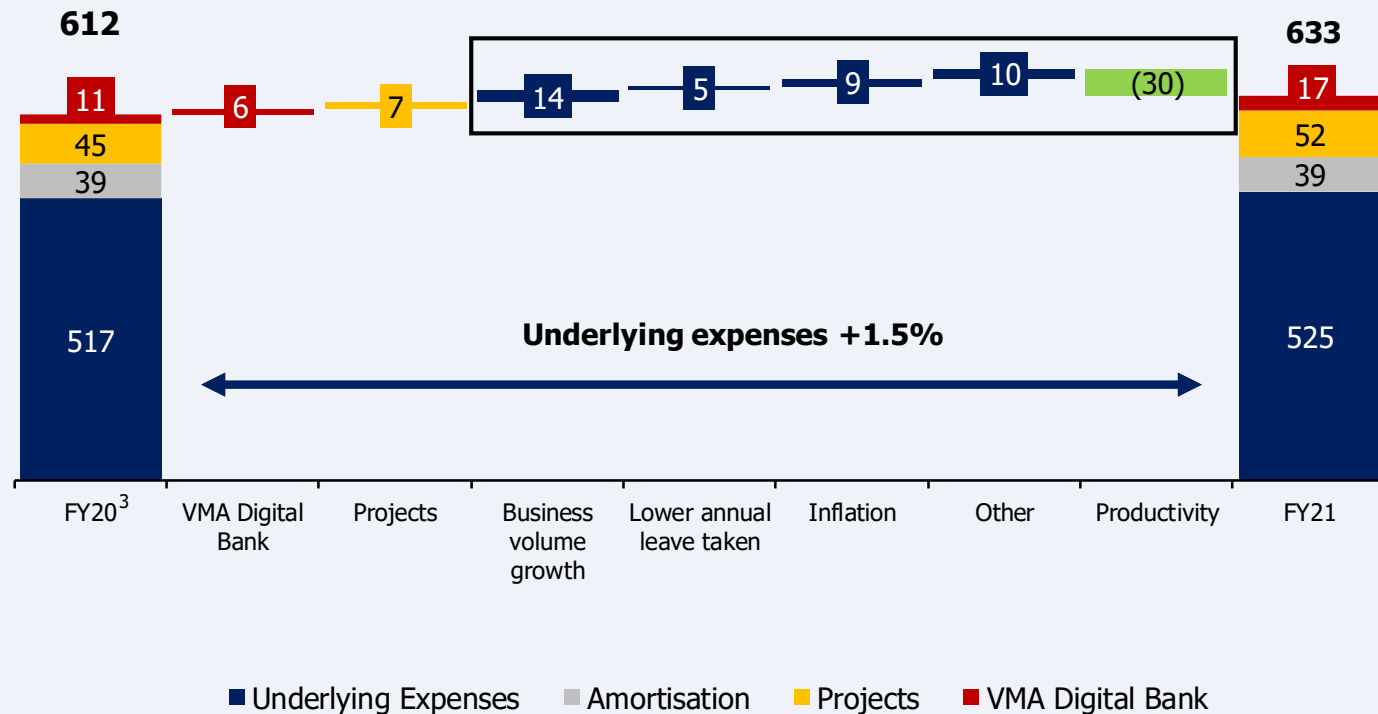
612

11
45
39
517

6

7

14

5

9

10

(30)

633

17
52
39
525

Underlying expenses +1.5%

FY20$^3$

VMA Digital Bank

Projects

Business volume growth

Lower annual leave taken

Inflation

Other

Productivity

FY21

Underlying Expenses
Amortisation
Projects
VMA Digital Bank